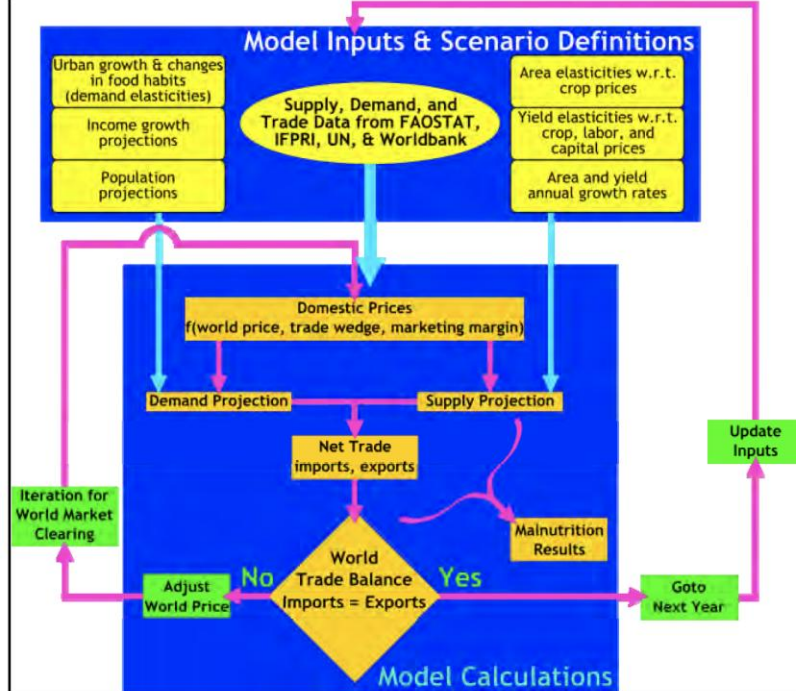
Model Inputs & Scenario Definitions

Urban growth & changes in food habits (demand elasticities)

Income growth projections

Population projections

Supply, Demand, and Trade Data from FAOSTAT, IFPRI, UN, & Worldbank

Area elasticities w.r.t. crop prices

Yield elasticities w.r.t. crop, labor, and capital prices

Area and yield annual growth rates

Domestic Prices f(world price, trade wedge, marketing margin)

Demand Projection

Supply Projection

Net Trade imports, exports

Update Inputs

Iteration for World Market Clearing

Malnutrition Results

World Trade Balance Imports = Exports

No

Yes

Adjust World Price

Goto Next Year

Model Calculations